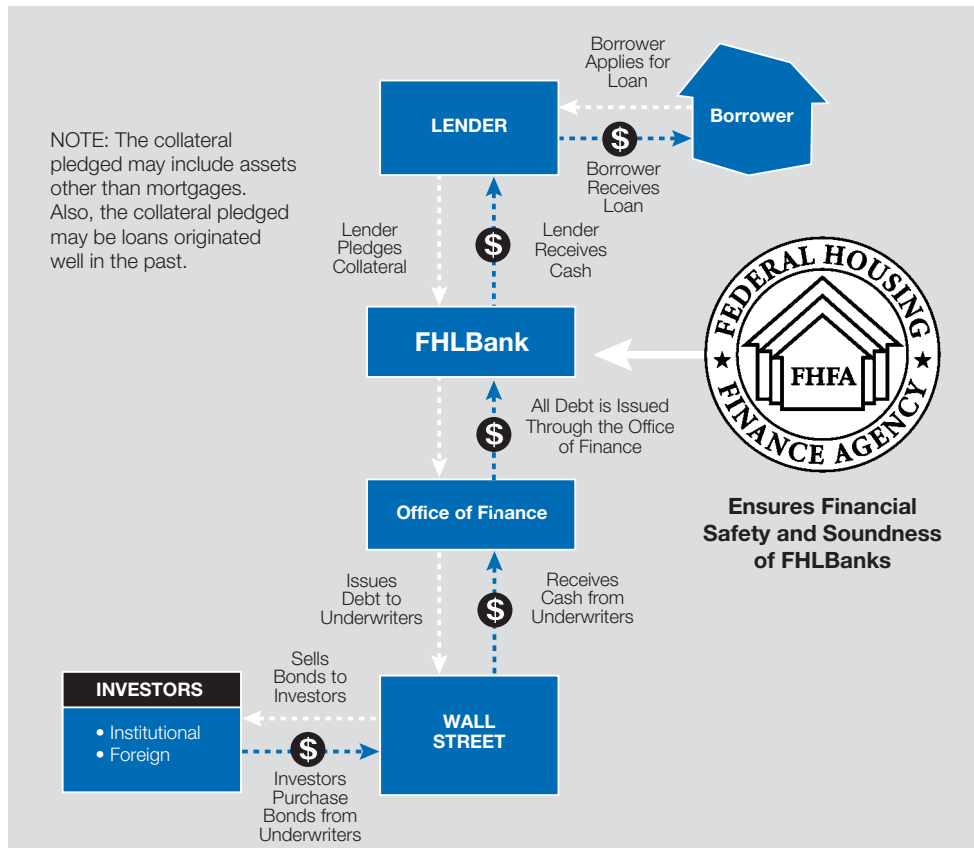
Borrower Applies for Loan

LENDER

Borrower

$

Borrower Receives Loan

NOTE: The collateral pledged may include assets other than mortgages. Also, the collateral pledged may be loans originated well in the past.

Lender Pledges Collateral

$

Lender Receives Cash

FEDERAL HOUSING ★ FHFA ★ FINANCE AGENCY

FHLBank

All Debt is Issued Through the Office of Finance

$

Office of Finance

Ensures Financial Safety and Soundness of FHLBanks

Issues Debt to Underwriters

$

Receives Cash from Underwriters

Sells Bonds to Investors

INVESTORS

• Institutional
• Foreign

$

WALL STREET

Investors Purchase Bonds from Underwriters